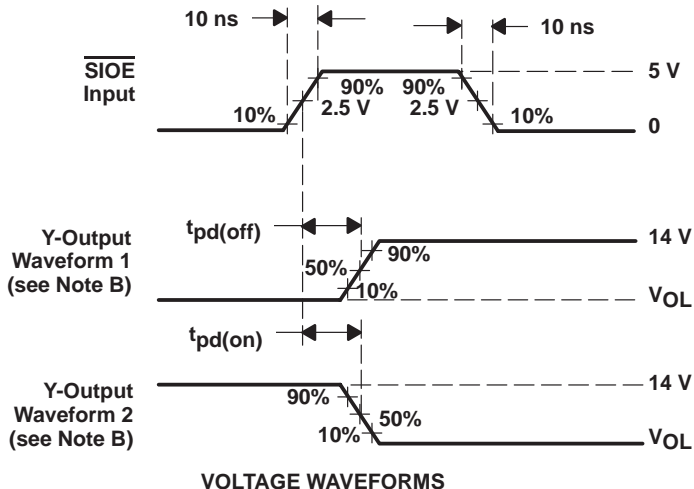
10 ns

10 ns

$\overline{\text{SIOE}}$ Input

90%

90%

5 V

2.5 V

2.5 V

10%

10%

0

$t_{pd(off)}$

Y-Output Waveform 1 (see Note B)

90%

14 V

50%

10%

$V_{OL}$

$t_{pd(on)}$

Y-Output Waveform 2 (see Note B)

14 V

90%

50%

10%

$V_{OL}$

VOLTAGE WAVEFORMS